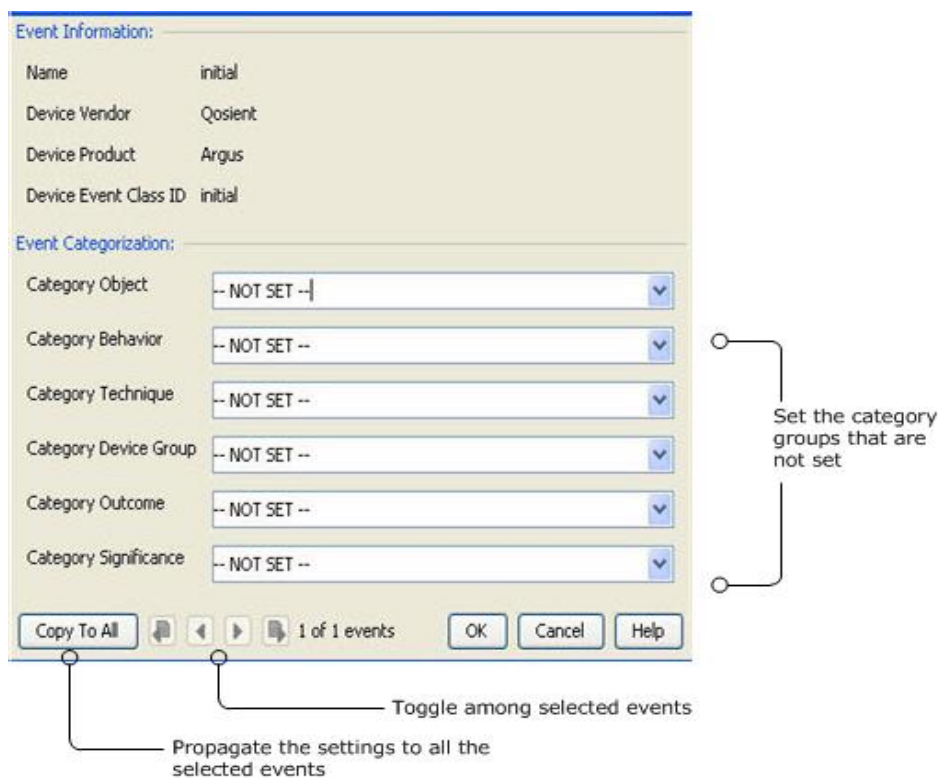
Event Information:

Name initial

Device Vendor Qosient

Device Product Argus

Device Event Class ID initial

Event Categorization:

Category Object -- NOT SET --

Category Behavior -- NOT SET --

Category Technique -- NOT SET --

Category Device Group -- NOT SET --

Category Outcome -- NOT SET --

Category Significance -- NOT SET --

Set the category groups that are not set

Copy To All 1 of 1 events OK Cancel Help

Toggle among selected events

Propagate the settings to all the selected events